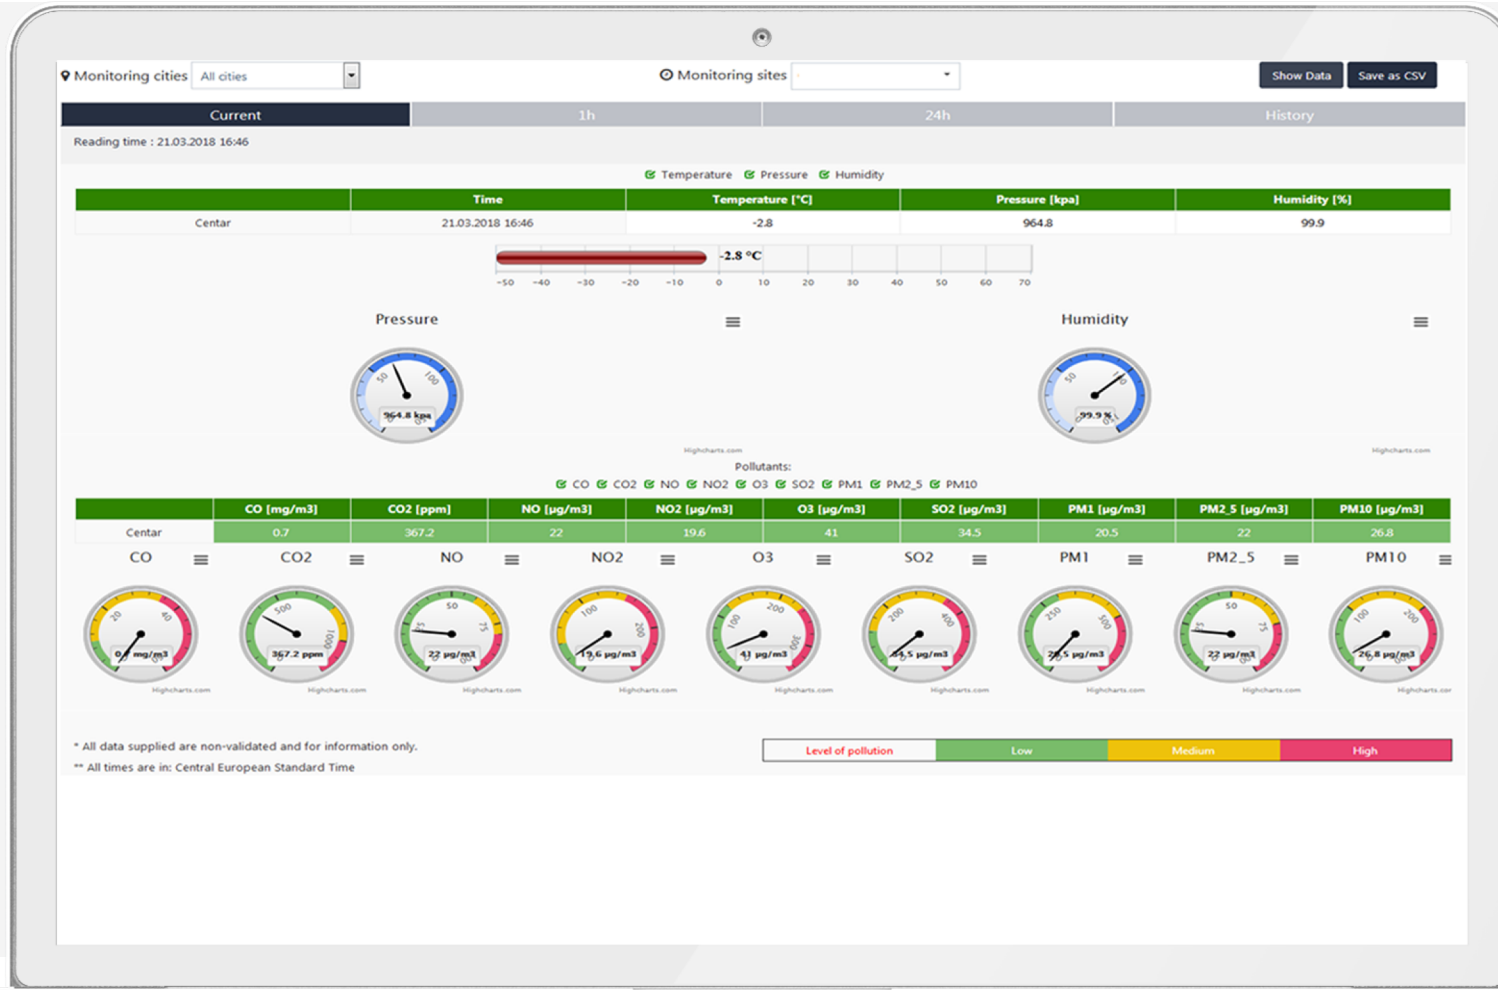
Monitoring cities All cities

Monitoring sites

Show Data Save as CSV

Current 1h 24h History

Reading time : 21.03.2018 16:46

Temperature Pressure Humidity

| | Time | Temperature [°C] | Pressure [kpa] | Humidity [%] |
|---|---|---|---|---|
| Centar | 21.03.2018 16:46 | -2.8 | 964.8 | 99.9 |

-2.8 °C

-50 -40 -30 -20 -10 0 10 20 30 40 50 60 70

Pressure

50 100

964.8 kpa

Highcharts.com

Humidity

50

99.9 %

Highcharts.com

Pollutants:

CO CO2 NO NO2 O3 SO2 PM1 PM2_5 PM10

| | CO [mg/m3] | CO2 [ppm] | NO [µg/m3] | NO2 [µg/m3] | O3 [µg/m3] | SO2 [µg/m3] | PM1 [µg/m3] | PM2_5 [µg/m3] | PM10 [µg/m3] |
|---|---|---|---|---|---|---|---|---|---|
| Centar | 0.7 | 367.2 | 22 | 19.6 | 41 | 34.5 | 20.5 | 22 | 26.8 |

CO

20 40

0.7 mg/m3

Highcharts.com

CO2

500 1000

367.2 ppm

Highcharts.com

NO

25 50 75

22 µg/m3

Highcharts.com

NO2

100 200

19.6 µg/m3

Highcharts.com

O3

100 200 300

41 µg/m3

Highcharts.com

SO2

200 400

34.5 µg/m3

Highcharts.com

PM1

250 500

20.5 µg/m3

Highcharts.com

PM2_5

25 50 75

22 µg/m3

Highcharts.com

PM10

100 200

26.8 µg/m3

Highcharts.cor

* All data supplied are non-validated and for information only.

** All times are in: Central European Standard Time

Level of pollution Low Medium High